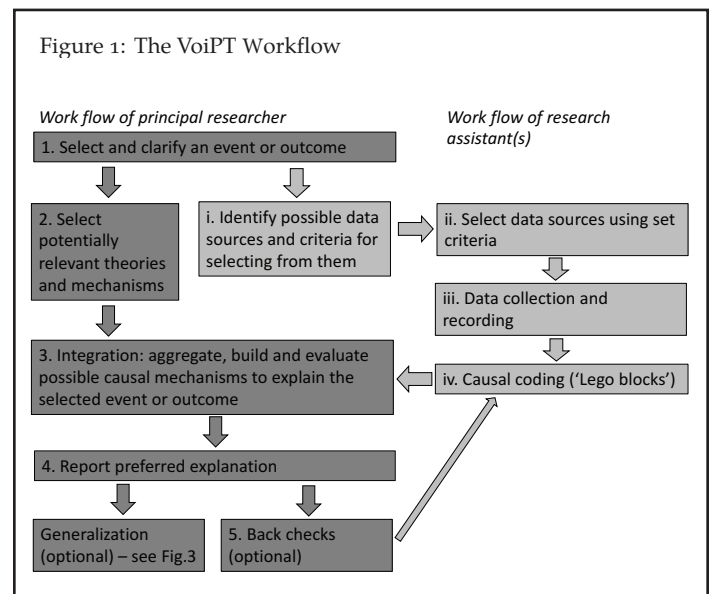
Figure 1: The VoiPT Workflow

Work flow of principal researcher

Work flow of research assistant(s)

1. Select and clarify an event or outcome

2. Select potentially relevant theories and mechanisms

i. Identify possible data sources and criteria for selecting from them

ii. Select data sources using set criteria

iii. Data collection and recording

3. Integration: aggregate, build and evaluate possible causal mechanisms to explain the selected event or outcome

iv. Causal coding ('Lego blocks')

4. Report preferred explanation

Generalization (optional) – see Fig.3

5. Back checks (optional)